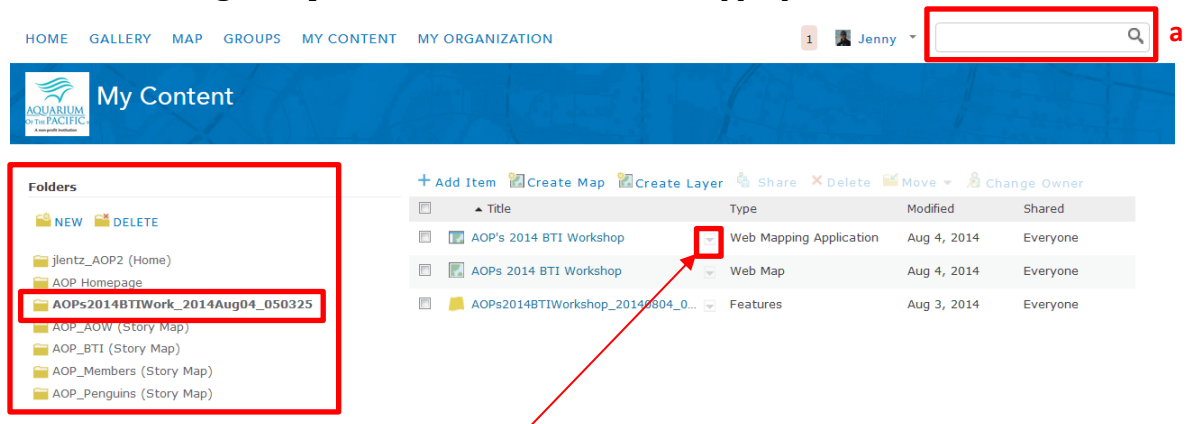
HOME GALLERY MAP GROUPS MY CONTENT MY ORGANIZATION

1 Jenny

a

AQUARIUM OF THE PACIFIC

A non-profit institution

My Content

Folders

NEW DELETE

jlentz_AOP2 (Home)
AOP Homepage
AOPs2014BTIWork_2014Aug04_050325
AOP_AOW (Story Map)
AOP_BTI (Story Map)
AOP_Members (Story Map)
AOP_Penguins (Story Map)

+ Add Item Create Map Create Layer Share Delete Move Change Owner

| | Title | Type | Modified | Shared |
|---|---|---|---|---|
| | AOP's 2014 BTI Workshop | Web Mapping Application | Aug 4, 2014 | Everyone |
| | AOPs 2014 BTI Workshop | Web Map | Aug 4, 2014 | Everyone |
| | AOPs2014BTIWorkshop_20140804_0... | Features | Aug 3, 2014 | Everyone |